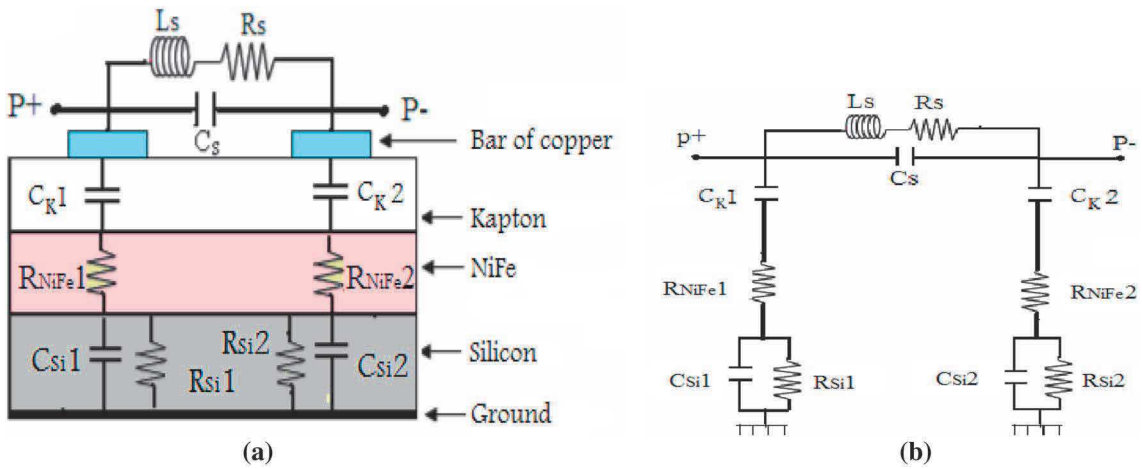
Ls Rs

P+ P-

Cs

Bar of copper

$C_K1$ $C_K2$

Kapton

$R_{NiFe}1$ $R_{NiFe}2$

NiFe

Csi1 Rsi2 Csi2

Rsi1

Silicon

Ground

(a)

Ls Rs

p+ P-

Cs

$C_K1$ $C_K2$

$R_{NiFe}1$ $R_{NiFe}2$

Csi1 Rsi1 Csi2 Rsi2

(b)